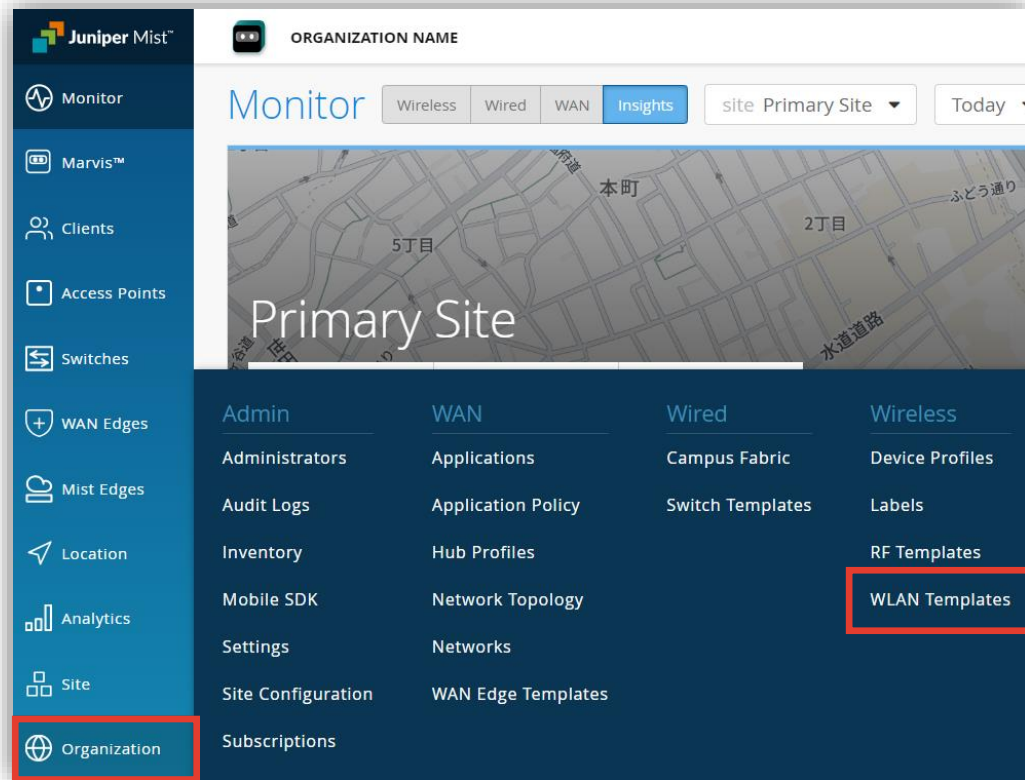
Juniper Mist™

ORGANIZATION NAME

Monitor
Marvis™
Clients
Access Points
Switches
WAN Edges
Mist Edges
Location
Analytics
Site
Organization

Monitor
Wireless | Wired | WAN | Insights
site Primary Site
Today

本町
2丁目
5丁目
ぶどう通り
水道道路

Primary Site

Admin
Administrators
Audit Logs
Inventory
Mobile SDK
Settings
Site Configuration
Subscriptions

WAN
Applications
Application Policy
Hub Profiles
Network Topology
Networks
WAN Edge Templates

Wired
Campus Fabric
Switch Templates

Wireless
Device Profiles
Labels
RF Templates
WLAN Templates